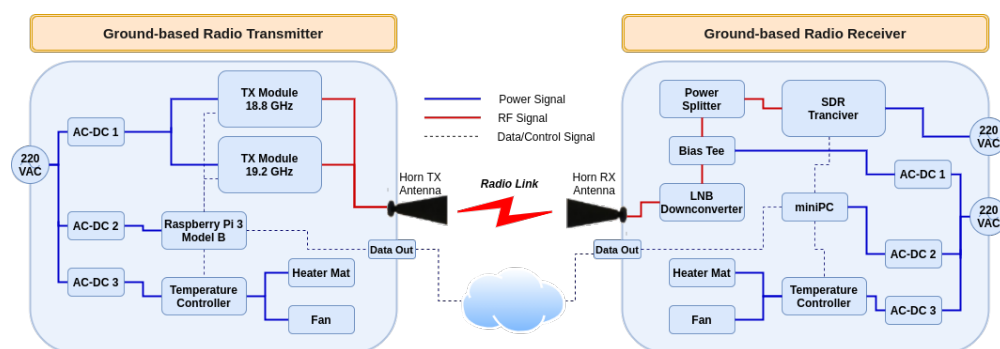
Ground-based Radio Transmitter

Ground-based Radio Receiver

Power Signal
RF Signal
Data/Control Signal

220 VAC

AC-DC 1

AC-DC 2

AC-DC 3

TX Module 18.8 GHz

TX Module 19.2 GHz

Raspberry Pi 3 Model B

Temperature Controller

Heater Mat

Fan

Data Out

Horn TX Antenna

Radio Link

Horn RX Antenna

Power Splitter

SDR Tranciver

Bias Tee

LNB Downconverter

miniPC

Data Out

Heater Mat

Fan

Temperature Controller

AC-DC 1

AC-DC 2

AC-DC 3

220 VAC

220 VAC